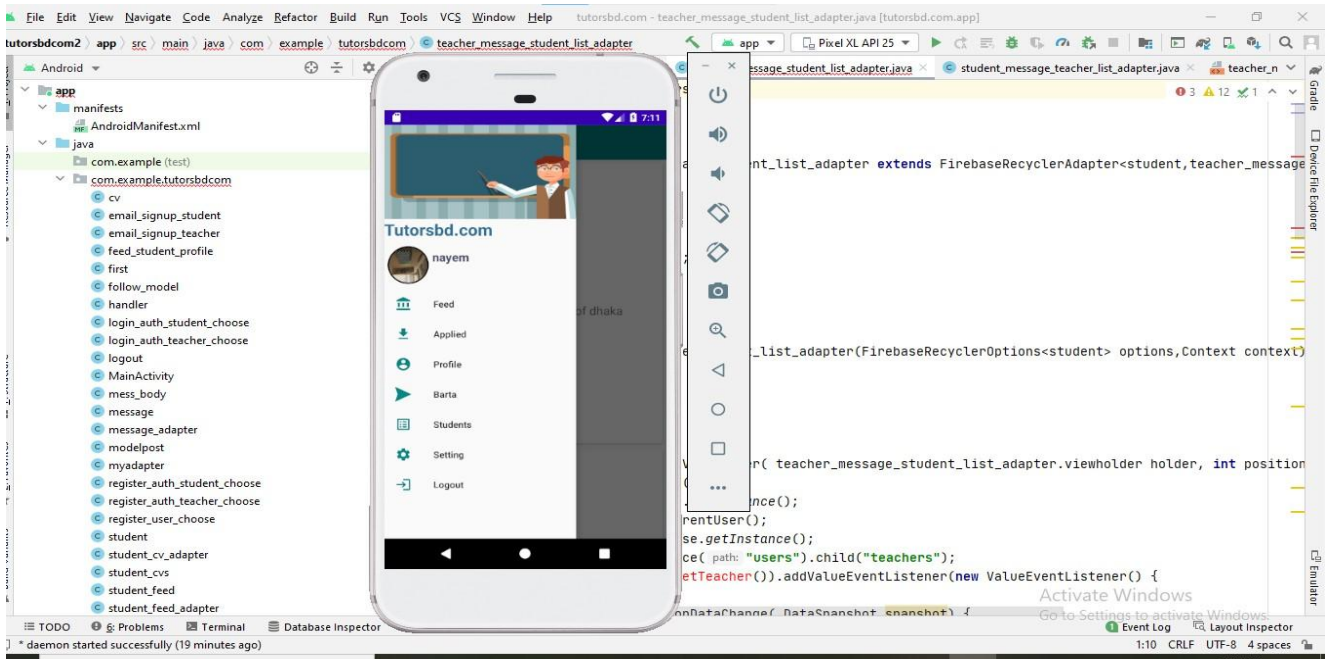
File Edit View Navigate Code Analyze Refactor Build Run Tools VCS Window Help tutorsbd.com - teacher_message_student_list_adapter.java [tutorsbd.com.app]

tutorsbdcom2 〉 app 〉 src 〉 main 〉 java 〉 com 〉 example 〉 tutorsbdcom 〉 teacher_message_student_list_adapter

app ▾ Pixel XL API 25 ▾

Android ▾

app
manifests
AndroidManifest.xml
java
com.example (test)
com.example.tutorsbdcom
cv
email_signup_student
email_signup_teacher
feed_student_profile
first
follow_model
handler
login_auth_student_choose
login_auth_teacher_choose
logout
MainActivity
mess_body
message
message_adapter
modelpost
myadapter
register_auth_student_choose
register_auth_teacher_choose
register_user_choose
student
student_cv_adapter
student_cvs
student_feed
student_feed_adapter

ssage_student_list_adapter.java × student_message_teacher_list_adapter.java × teacher_n

3 12 1

nt_list_adapter extends FirebaseRecyclerAdapter<student,teacher_message

_list_adapter(FirebaseRecyclerOptions<student> options,Context context)

er( teacher_message_student_list_adapter.viewholder holder, int position
nce();
rentUser();
se.getInstance();
ce( path: "users").child("teachers");
etTeacher()).addValueEventListener(new ValueEventListener() {
onDataChange( DataSnapshot snapshot) {

7:11
Tutorsbd.com
nayem
Feed
Applied
Profile
Barta
Students
Setting
Logout

of dhaka

Activate Windows
Go to Settings to activate Windows.

Gradle
Device File Explorer
Emulator

TODO 6: Problems Terminal Database Inspector Event Log Layout Inspector
* daemon started successfully (19 minutes ago) 1:10 CRLF UTF-8 4 spaces